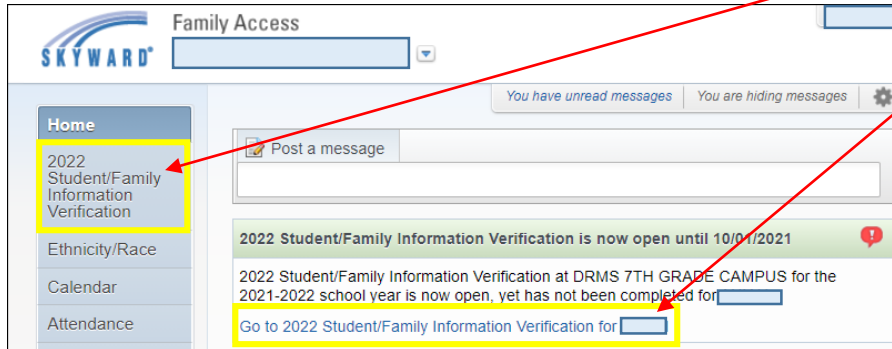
SKYWARD®

Family Access

You have unread messages | You are hiding messages

Home

2022 Student/Family Information Verification

Ethnicity/Race

Calendar

Attendance

Post a message

2022 Student/Family Information Verification is now open until 10/01/2021

2022 Student/Family Information Verification at DRMS 7TH GRADE CAMPUS for the 2021-2022 school year is now open, yet has not been completed for

Go to 2022 Student/Family Information Verification for